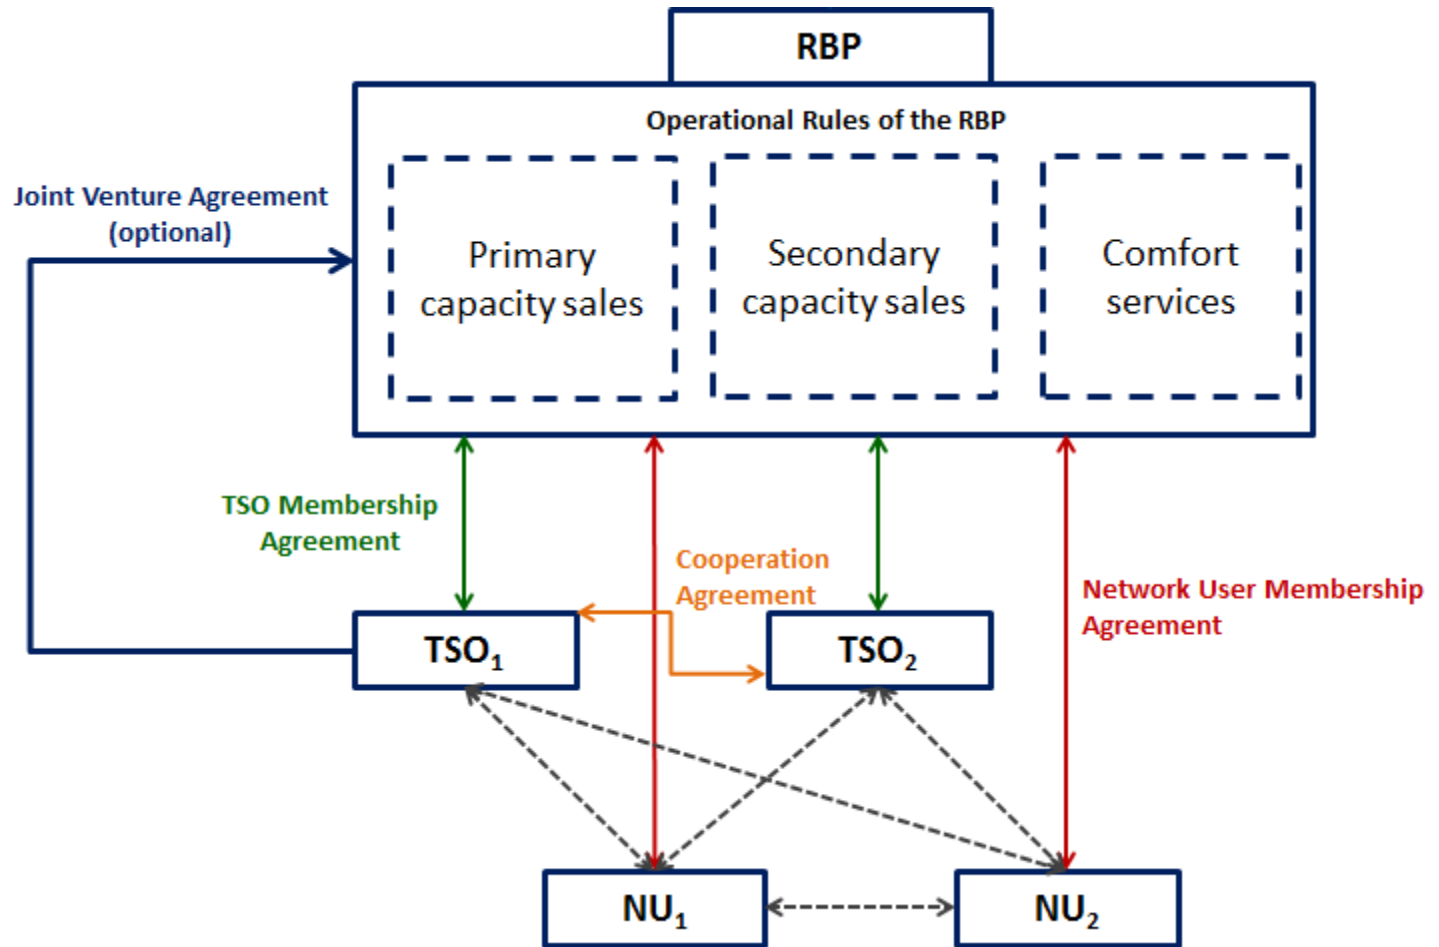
RBP

Operational Rules of the RBP

Primary capacity sales

Secondary capacity sales

Comfort services

Joint Venture Agreement (optional)

TSO Membership Agreement

Cooperation Agreement

Network User Membership Agreement

$TSO_1$

$TSO_2$

$NU_1$

$NU_2$